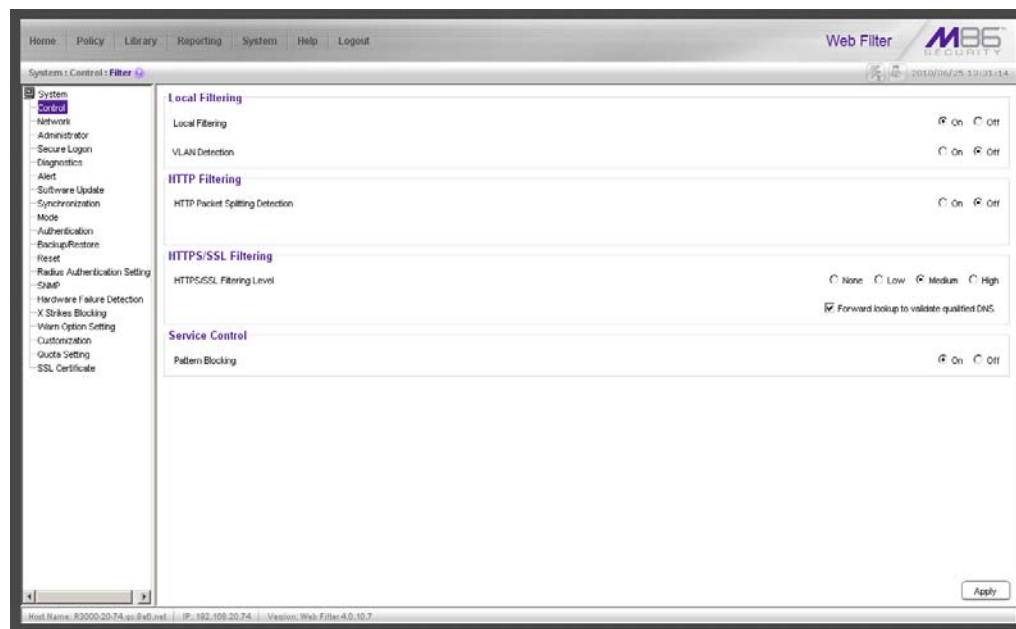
Home Policy Library Reporting System Help Logout

Web Filter M86 SECURITY

System : Control : Filter

2010/06/25 13:31:14

System
Control
Network
Administrator
Secure Logon
Diagnostics
Alert
Software Update
Synchronization
Mode
Authentication
Backup/Restore
Reset
Radius Authentication Setting
SNMP
Hardware Failure Detection
X Strikes Blocking
Warn Option Setting
Customization
Quota Setting
SSL Certificate

Local Filtering

Local Filtering On Off

VLAN Detection On Off

HTTP Filtering

HTTP Packet Splitting Detection On Off

HTTPS/SSL Filtering

HTTPS/SSL Filtering Level None Low Medium High

Forward lookup to validate qualified DNS

Service Control

Pattern Blocking On Off

Apply

Host Name: R3000-20-74.qc.8e6.net | IP: 192.168.20.74 | Version: Web Filter 4.0.10.7